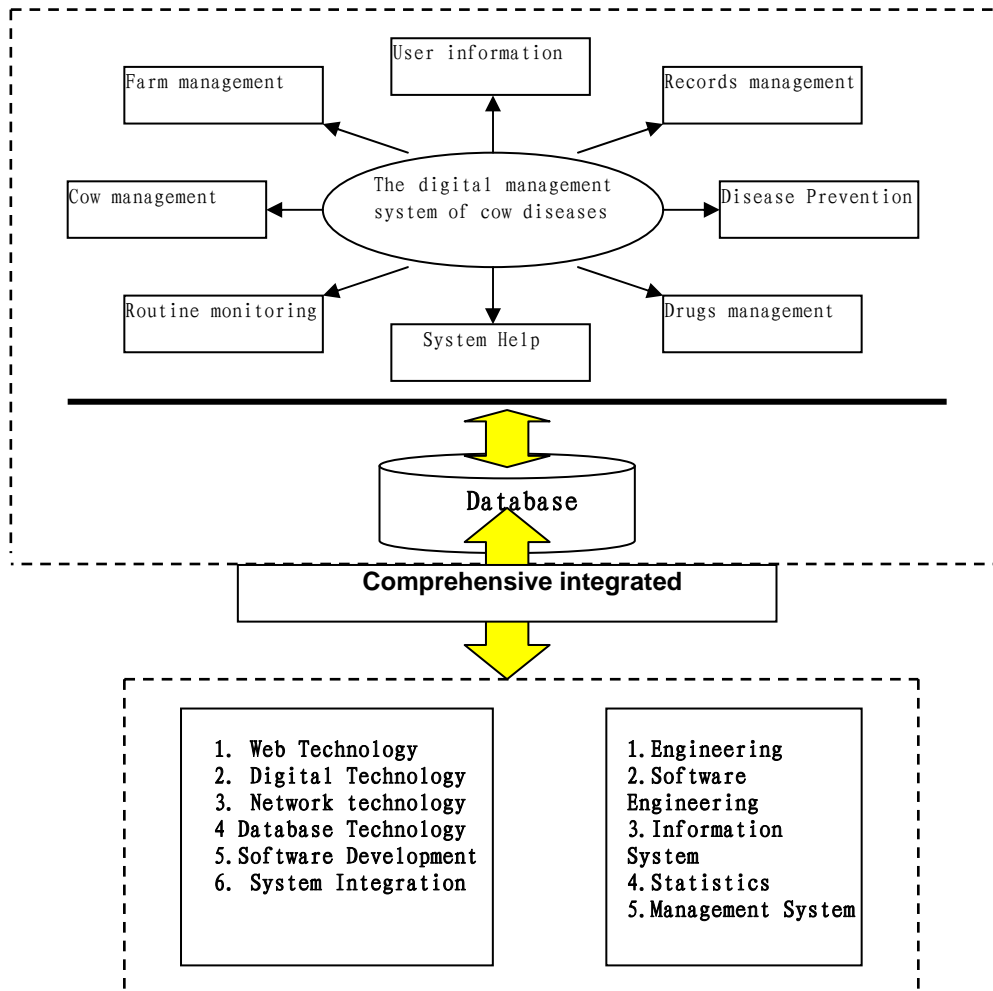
User information

Farm management

Records management

The digital management system of cow diseases

Cow management

Disease Prevention

Routine monitoring

System Help

Drugs management

Database

Comprehensive integrated

1. Web Technology
2. Digital Technology
3. Network technology
4 Database Technology
5. Software Development
6. System Integration

1. Engineering
2. Software Engineering
3. Information System
4. Statistics
5. Management System